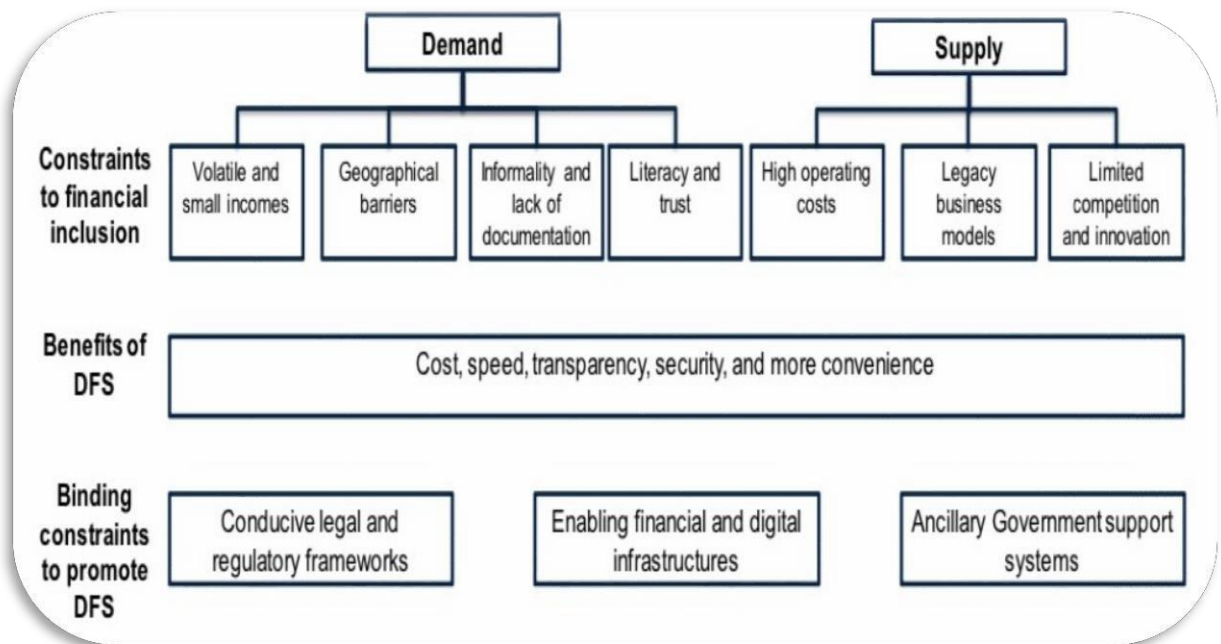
Demand

Supply

Constraints to financial inclusion

Volatile and small incomes

Geographical barriers

Informality and lack of documentation

Literacy and trust

High operating costs

Legacy business models

Limited competition and innovation

Benefits of DFS

Cost, speed, transparency, security, and more convenience

Binding constraints to promote DFS

Conducive legal and regulatory frameworks

Enabling financial and digital infrastructures

Ancillary Government support systems